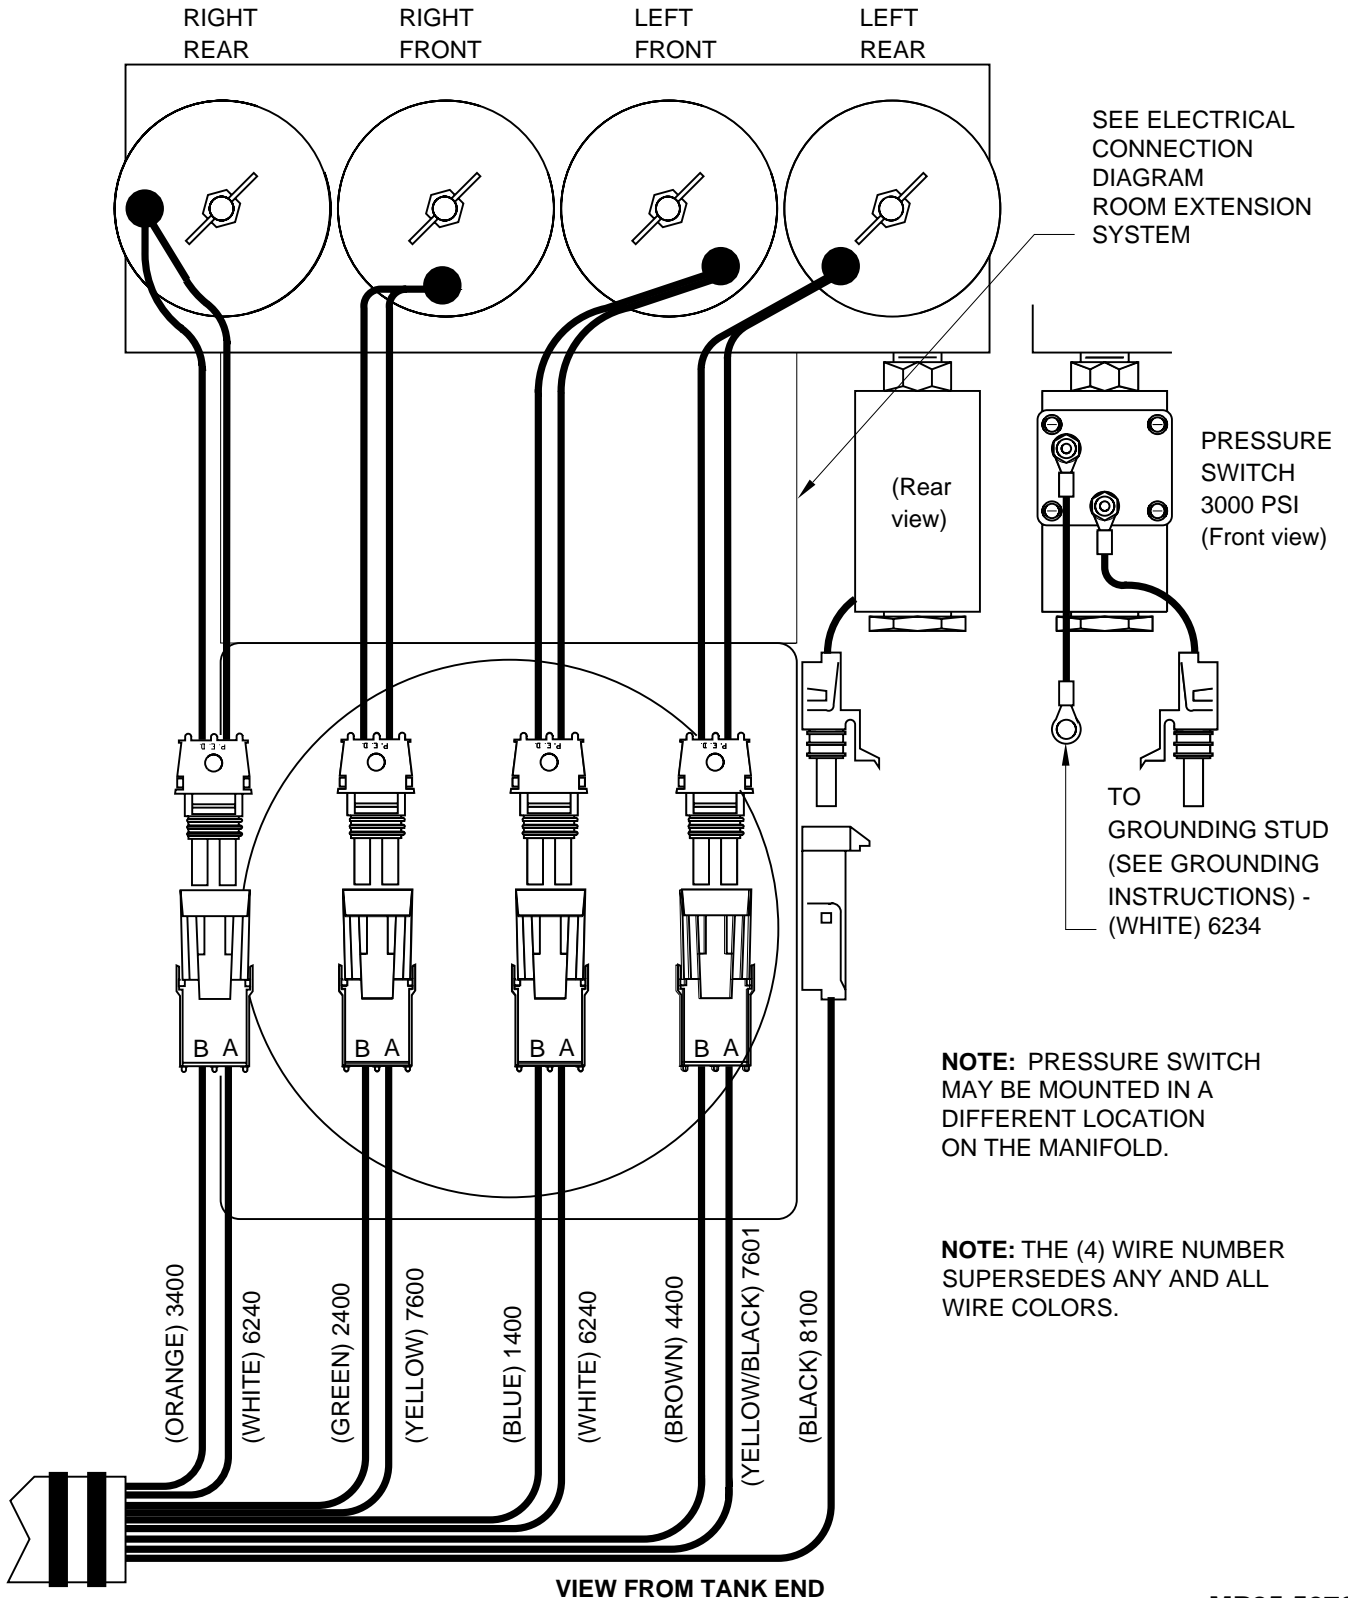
RIGHT REAR

RIGHT FRONT

LEFT FRONT

LEFT REAR

SEE ELECTRICAL CONNECTION DIAGRAM ROOM EXTENSION SYSTEM

(Rear view)

PRESSURE SWITCH 3000 PSI (Front view)

B A

B A

B A

B A

TO GROUNDING STUD (SEE GROUNDING INSTRUCTIONS) - (WHITE) 6234

**NOTE:** PRESSURE SWITCH MAY BE MOUNTED IN A DIFFERENT LOCATION ON THE MANIFOLD.

**NOTE:** THE (4) WIRE NUMBER SUPERSEDES ANY AND ALL WIRE COLORS.

(ORANGE) 3400

(WHITE) 6240

(GREEN) 2400

(YELLOW) 7600

(BLUE) 1400

(WHITE) 6240

(BROWN) 4400

(YELLOW/BLACK) 7601

(BLACK) 8100

**VIEW FROM TANK END**

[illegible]